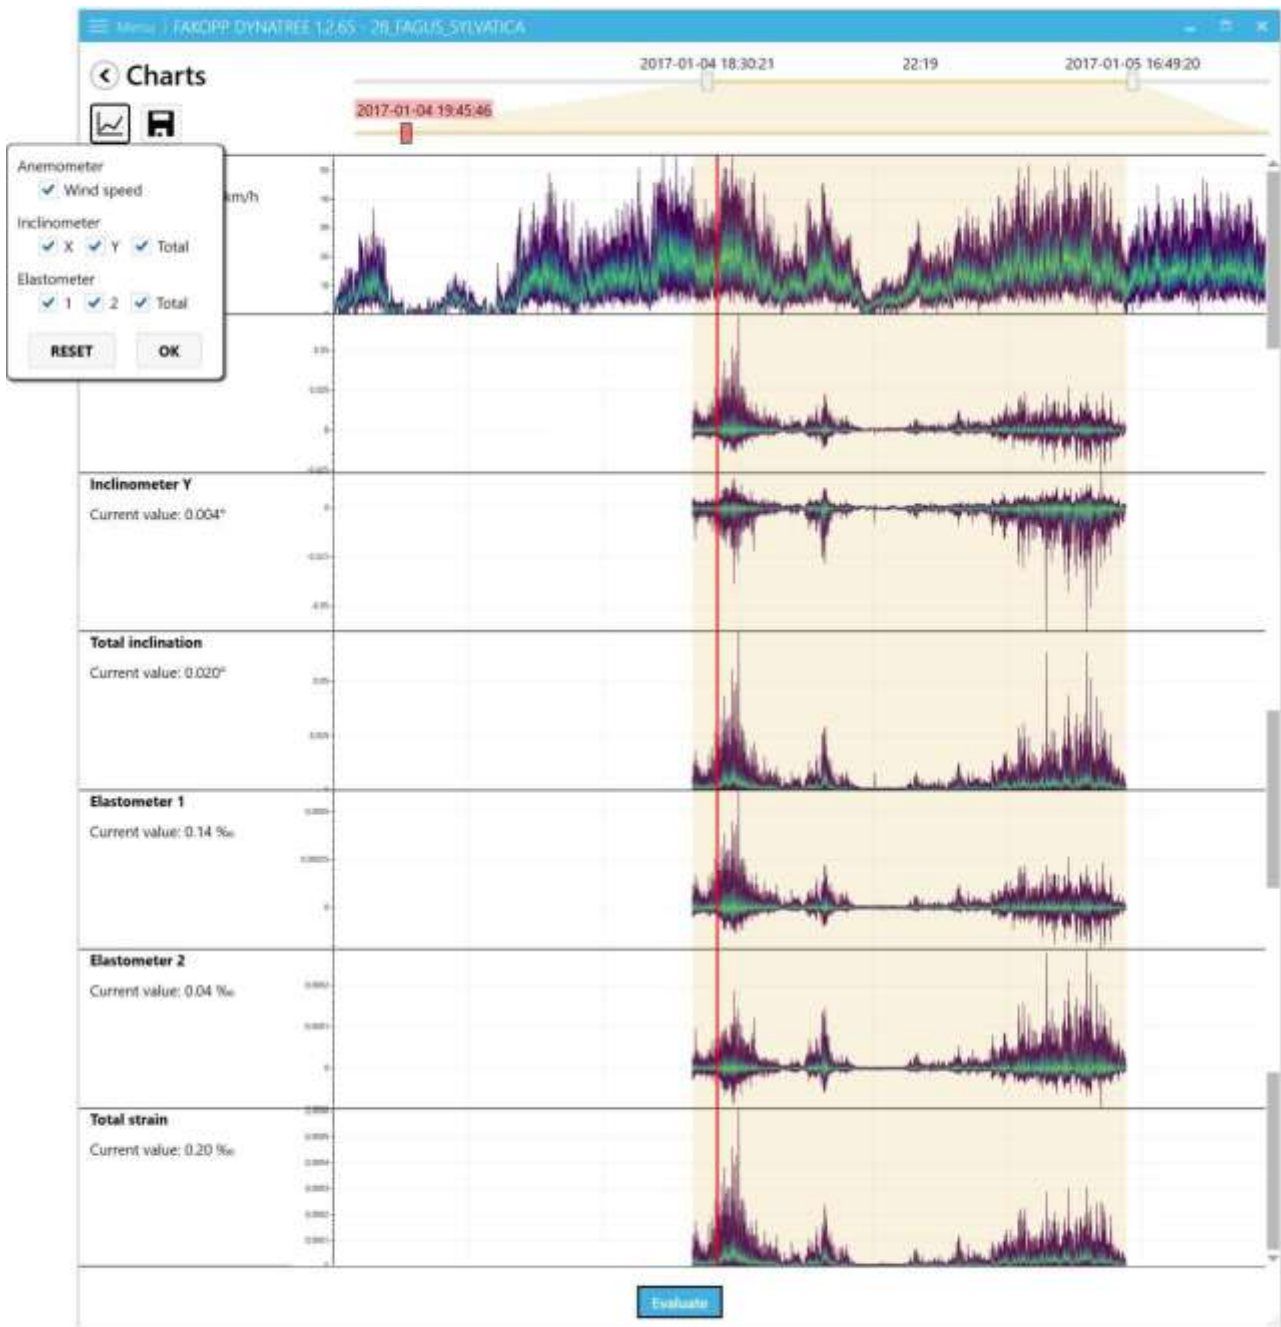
Menu / FAKOPP DYNATREE 1.2.65 - 28_FAGUS_SYLVATICA

Charts

2017-01-04 18:30:21
22:19
2017-01-05 16:49:20
2017-01-04 19:45:46

Anemometer
Wind speed
Inclinometer
X Y Total
Elastometer
1 2 Total
RESET
OK

km/h

Inclinometer Y
Current value: 0.004°

Total inclination
Current value: 0.020°

Elastometer 1
Current value: 0.14 ‰

Elastometer 2
Current value: 0.04 ‰

Total strain
Current value: 0.20 ‰

Evaluate